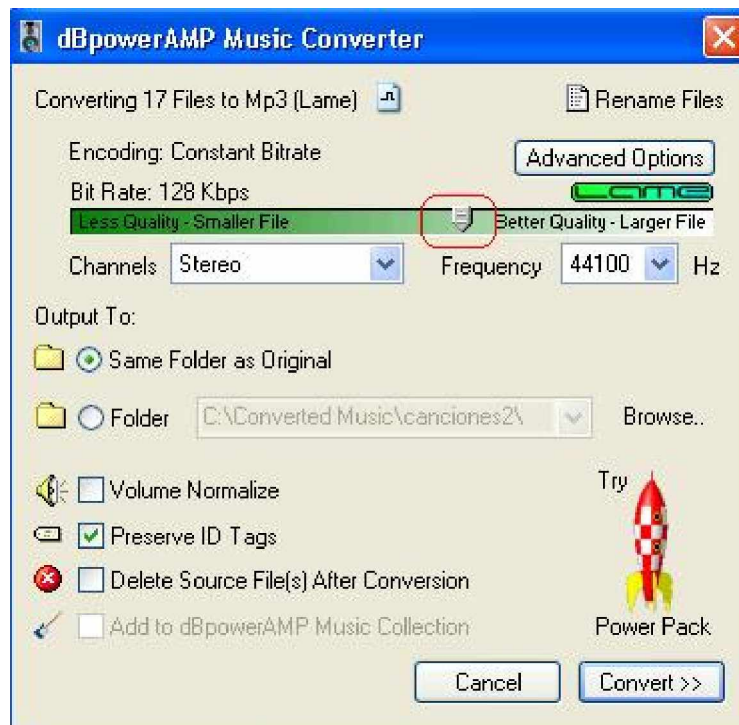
dBpowerAMP Music Converter

Converting 17 Files to Mp3 (Lame)

Rename Files

Encoding: Constant Bitrate

Advanced Options

Bit Rate: 128 Kbps

Lame

Less Quality - Smaller File

Better Quality - Larger File

Channels Stereo

Frequency 44100 Hz

Output To:

Same Folder as Original

Folder C:\Converted Music\canciones2\

Browse..

Volume Normalize

Preserve ID Tags

Delete Source File(s) After Conversion

Add to dBpowerAMP Music Collection

Try

Power Pack

Cancel

Convert >>